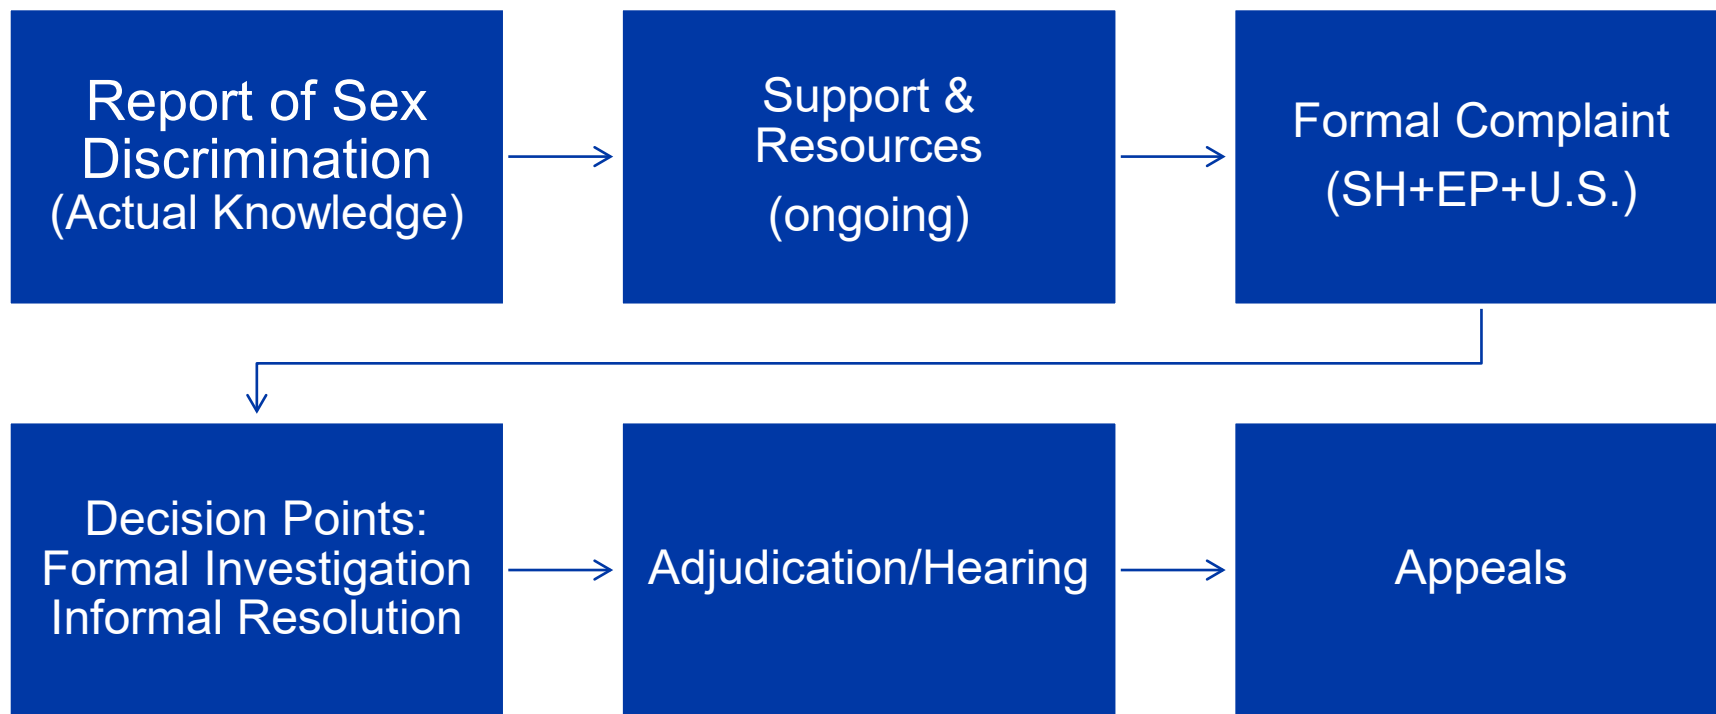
Report of Sex Discrimination (Actual Knowledge)

Support & Resources

(ongoing)

Formal Complaint

(SH+EP+U.S.)

Decision Points: Formal Investigation Informal Resolution

Adjudication/Hearing

Appeals